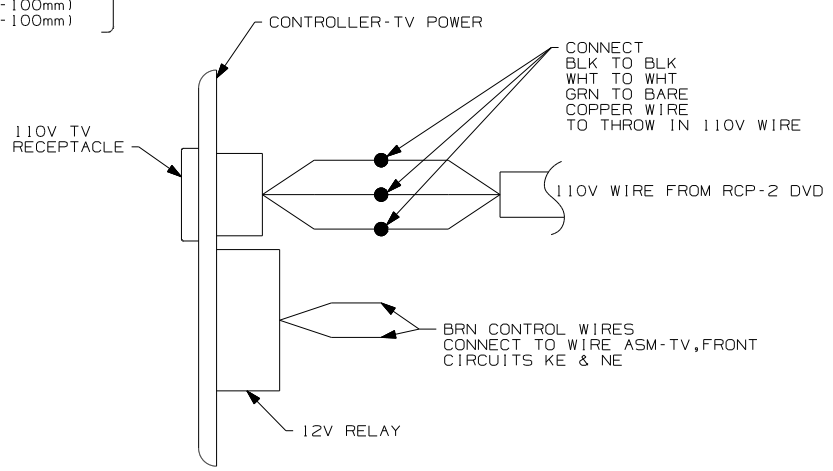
- 100mm)
- 100mm)

CONTROLLER-TV POWER

CONNECT
BLK TO BLK
WHT TO WHT
GRN TO BARE
COPPER WIRE
TO THROW IN 110V WIRE

110V TV
RECEPTACLE

110V WIRE FROM RCP-2 DVD

BRN CONTROL WIRES
CONNECT TO WIRE ASM-TV,FRONT
CIRCUITS KE & NE

12V RELAY